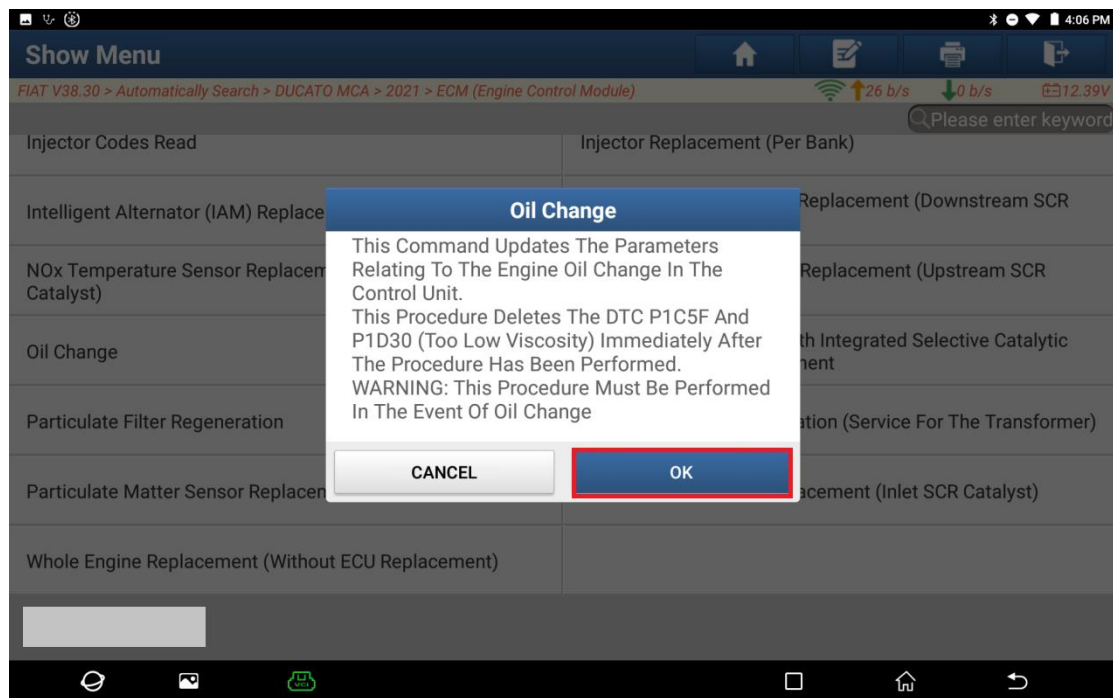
4:06 PM

Show Menu

FIAT V38.30 > Automatically Search > DUCATO MCA > 2021 > ECM (Engine Control Module)

26 b/s 0 b/s 12.39V

Please enter keyword

Injector Codes Read

Injector Replacement (Per Bank)

Intelligent Alternator (IAM) Replace

Replacement (Downstream SCR

NOx Temperature Sensor Replacem Catalyst)

Replacement (Upstream SCR

Oil Change

th Integrated Selective Catalytic nent

Particulate Filter Regeneration

ation (Service For The Transformer)

Particulate Matter Sensor Replacen

acement (Inlet SCR Catalyst)

Whole Engine Replacement (Without ECU Replacement)

Oil Change

This Command Updates The Parameters Relating To The Engine Oil Change In The Control Unit.
This Procedure Deletes The DTC P1C5F And P1D30 (Too Low Viscosity) Immediately After The Procedure Has Been Performed.
WARNING: This Procedure Must Be Performed In The Event Of Oil Change

CANCEL

OK